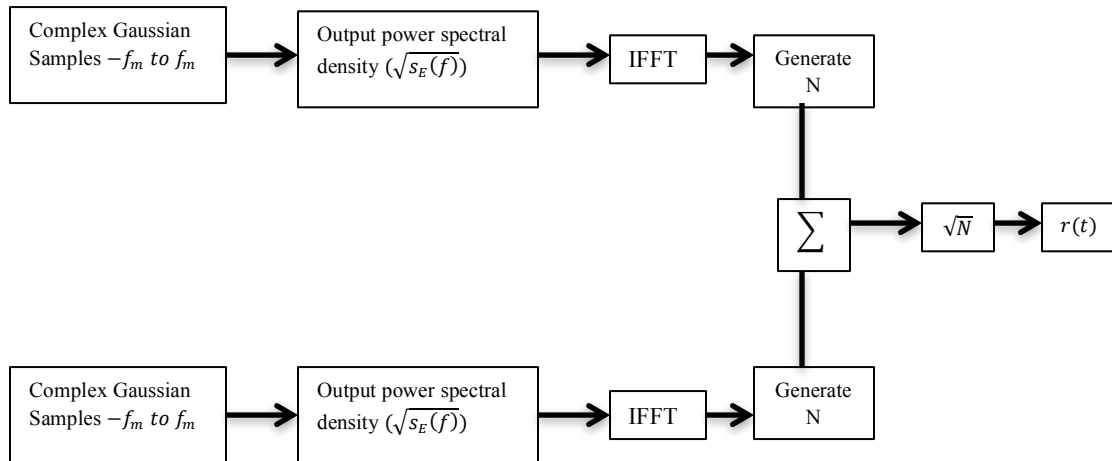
Complex Gaussian Samples $-f_m$ $to$ $f_m$

Output power spectral density ($\sqrt{s_E(f)}$)

IFFT

Generate N

$\sum$

$\sqrt{N}$

$r(t)$

Complex Gaussian Samples $-f_m$ $to$ $f_m$

Output power spectral density ($\sqrt{s_E(f)}$)

IFFT

Generate N